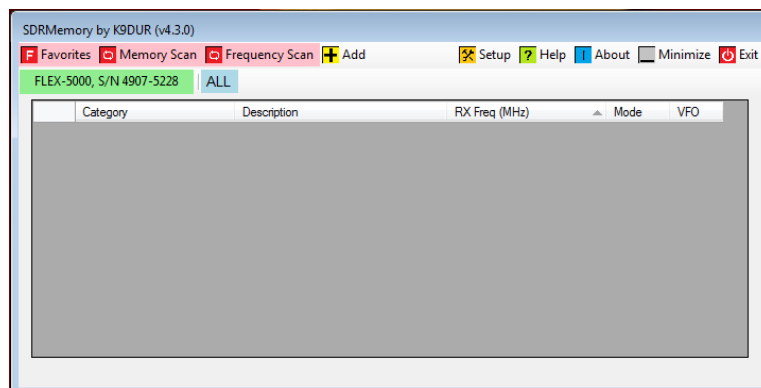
SDRMemory by K9DUR (v4.3.0)

F Favorites Memory Scan Frequency Scan + Add ? Help ! About Setup Minimize Exit

FLEX-5000, S/N 4907-5228 ALL

| Category | Description | RX Freq (MHz) | Mode | VFO |
|---|---|---|---|---|